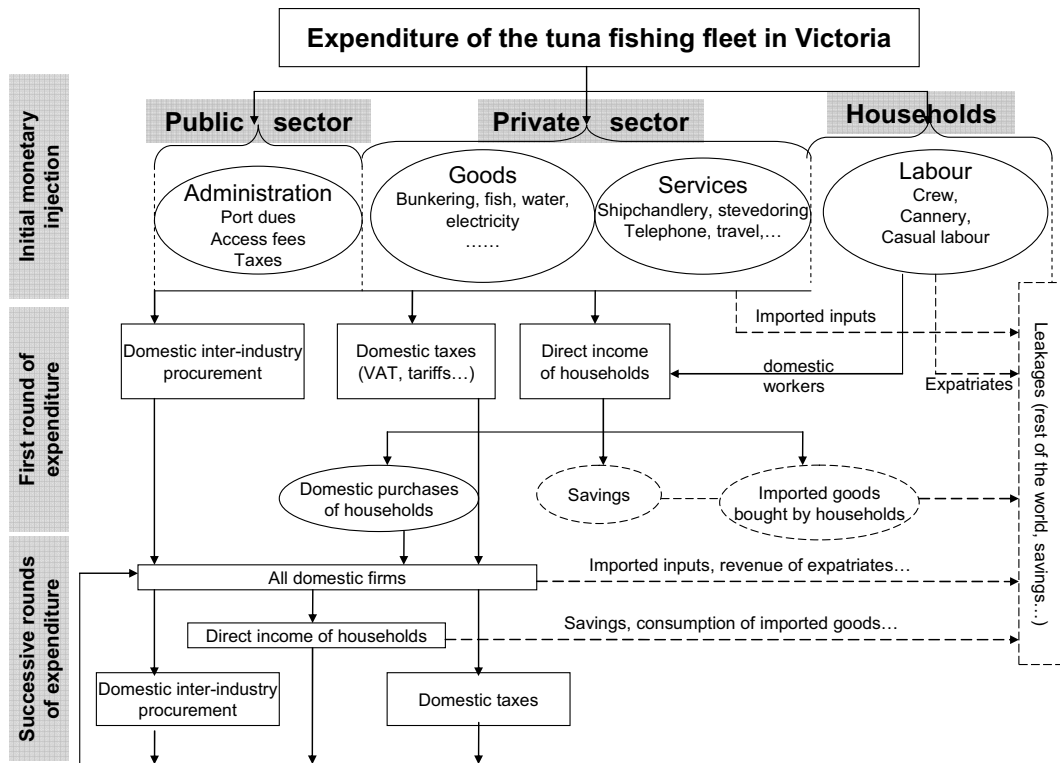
Expenditure of the tuna fishing fleet in Victoria

Initial monetary injection

Public sector

Private sector

Households

Administration
Port dues
Access fees
Taxes

Goods
Bunkering, fish, water, electricity
……

Services
Shipchandlery, stevedoring
Telephone, travel,…

Labour
Crew,
Cannery,
Casual labour

First round of expenditure

Imported inputs

Domestic inter-industry procurement

Domestic taxes (VAT, tariffs…)

Direct income of households

domestic workers

Expatriates

Leakages (rest of the world, savings…)

Domestic purchases of households

Savings

Imported goods bought by households

Successive rounds of expenditure

All domestic firms

Imported inputs, revenue of expatriates…

Direct income of households

Savings, consumption of imported goods…

Domestic inter-industry procurement

Domestic taxes